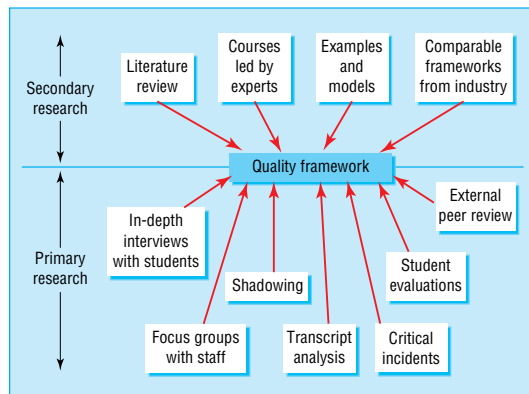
Secondary research

Literature review

Courses led by experts

Examples and models

Comparable frameworks from industry

Quality framework

Primary research

In-depth interviews with students

External peer review

Shadowing

Student evaluations

Focus groups with staff

Transcript analysis

Critical incidents